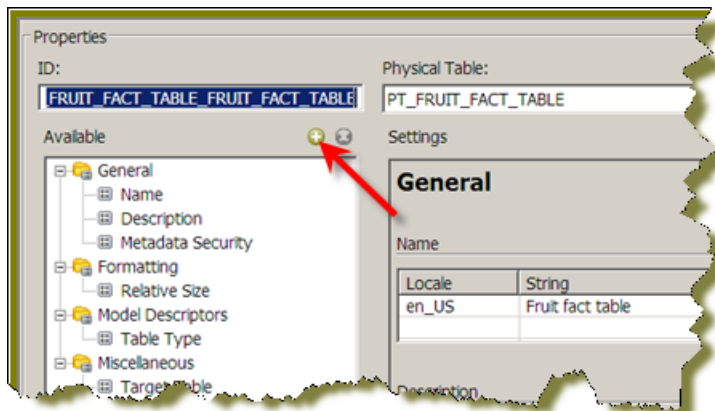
Properties

ID:
FRUIT_FACT_TABLE_FRUIT_FACT_TABLE

Physical Table:
PT_FRUIT_FACT_TABLE

Available

Settings

General
Name
Description
Metadata Security
Formatting
Relative Size
Model Descriptors
Table Type
Miscellaneous
Target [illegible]

General

Name

| Locale | String |
|---|---|
| en_US | Fruit fact table |
| | |

Description